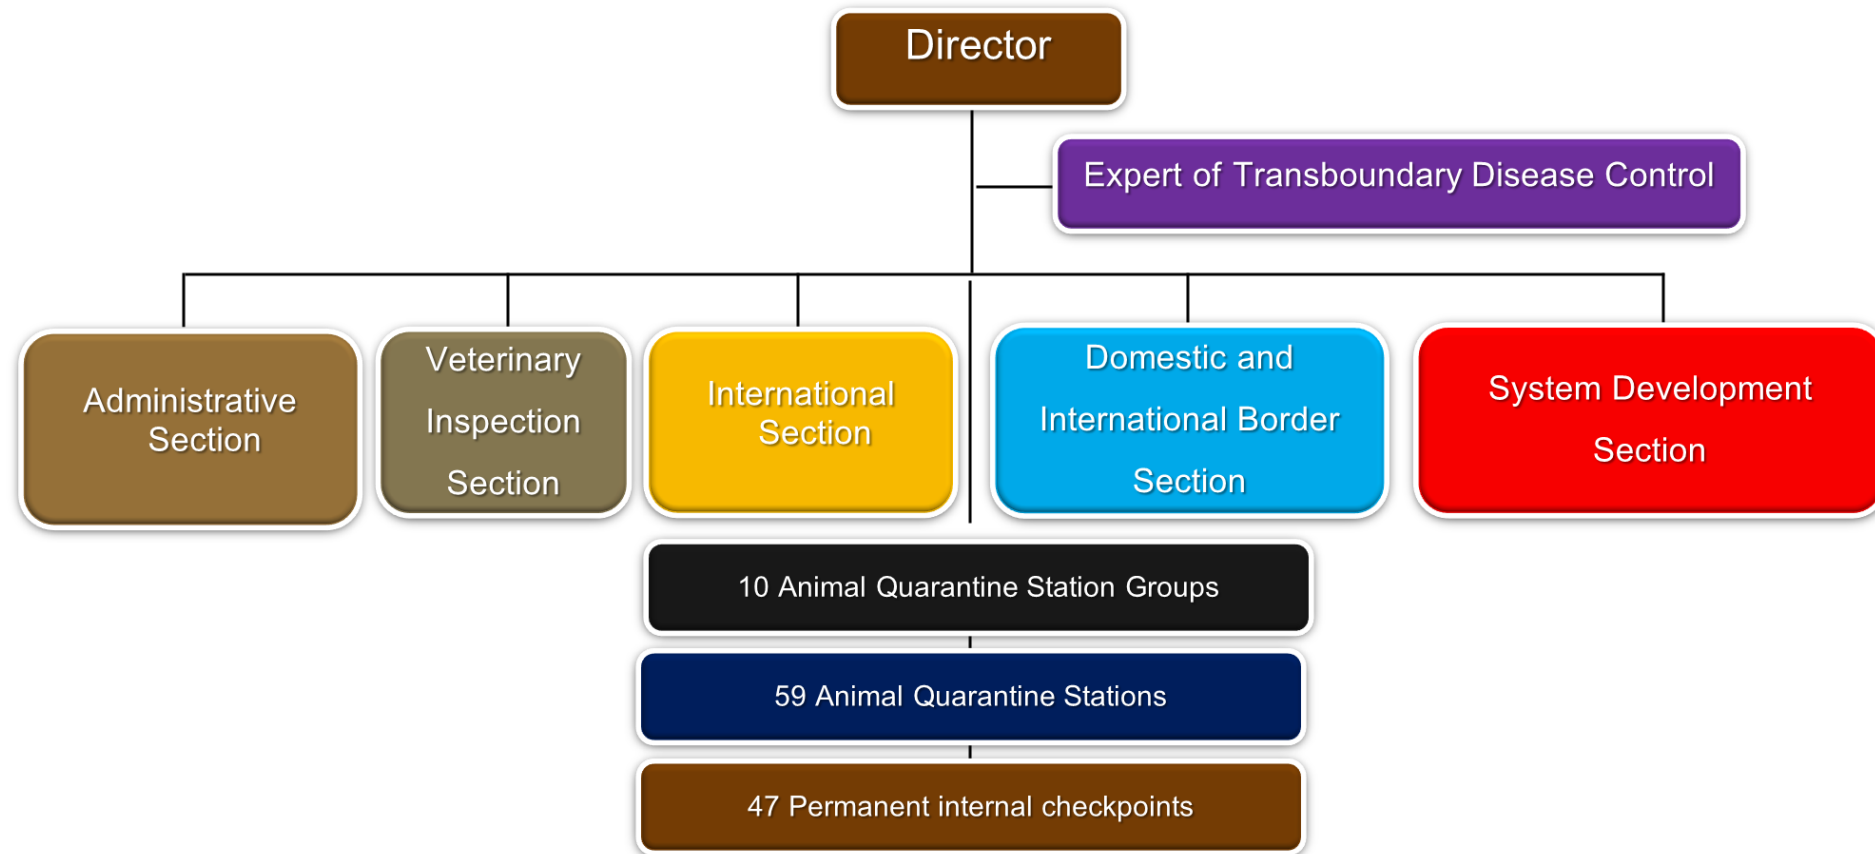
Director

Expert of Transboundary Disease Control

Administrative Section

Veterinary Inspection Section

International Section

Domestic and International Border Section

System Development Section

10 Animal Quarantine Station Groups

59 Animal Quarantine Stations

47 Permanent internal checkpoints